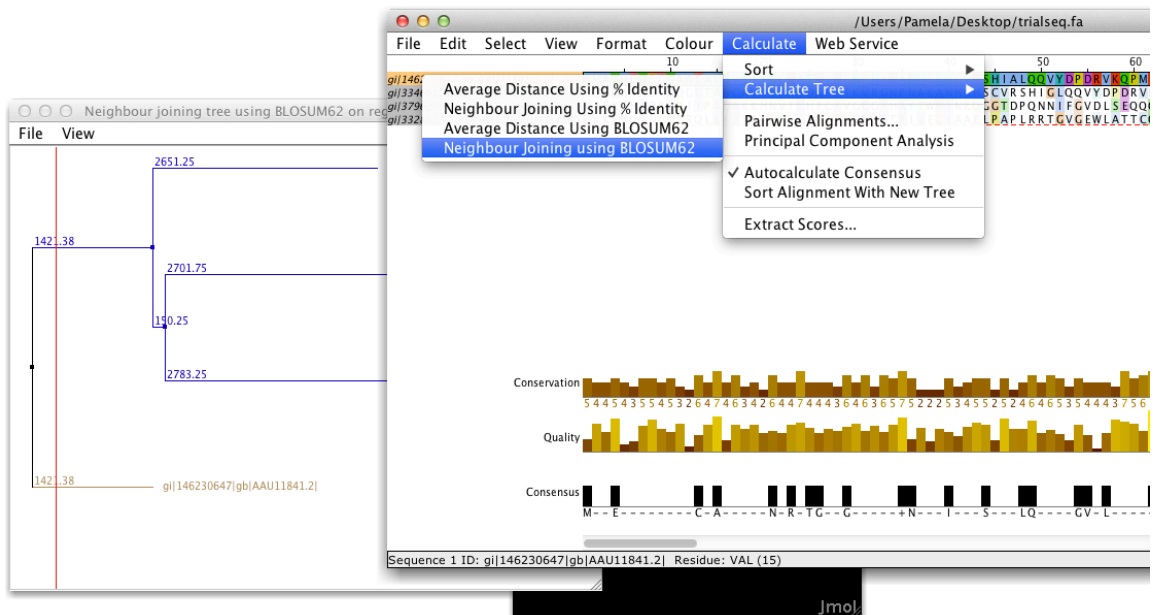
Neighbour joining tree using BLOSUM62 on re

File View

2651.25

1421.38

2701.75

150.25

2783.25

1421.38 gi|146230647|gb|AAU11841.2|

/Users/Pamela/Desktop/trialseq.fa

File Edit Select View Format Colour Calculate Web Service

10 50 60

gi|146
gi|334
gi|379
gi|332

SHIALQQVYDPDRVKQPM
SCVRSHIGLQQVYDPDRV
GGTDPQNNIFGVDLSEQQ
LPAPLRRTGVGEWLATTC

Average Distance Using % Identity
Neighbour Joining Using % Identity
Average Distance Using BLOSUM62
Neighbour Joining using BLOSUM62

Sort
Calculate Tree
Pairwise Alignments...
Principal Component Analysis
✓ Autocalculate Consensus
Sort Alignment With New Tree
Extract Scores...

Conservation
5445435545326474634264474443646365752225345525246465354443756

Quality

Consensus
M--E--------C-A-----N-R-TG--G-----+N---I---S---LQ----GV-L-----

Sequence 1 ID: gi|146230647|gb|AAU11841.2| Residue: VAL (15)

Jmol